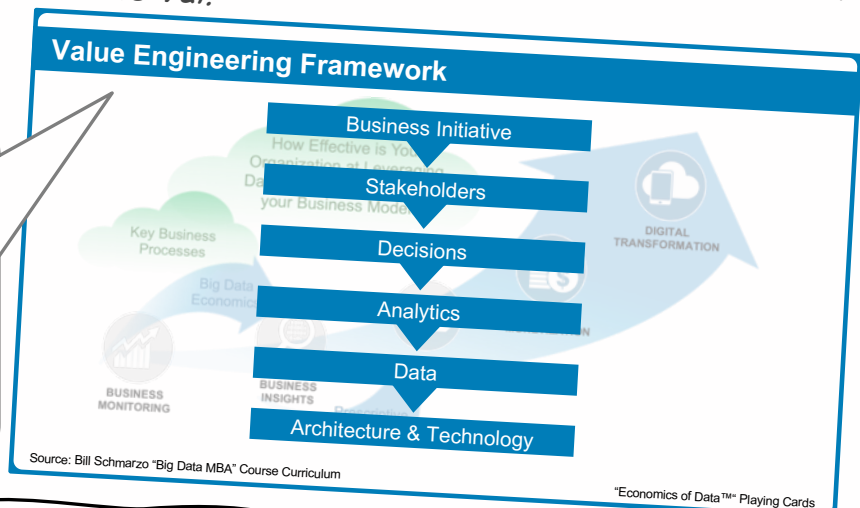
Value Engineering Framework

Business Initiative

How Effective is Your Organization at Leveraging Data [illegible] your Business Model

Stakeholders

Key Business Processes

Decisions

DIGITAL TRANSFORMATION

Big Data Economic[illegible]

Analytics

Data

BUSINESS MONITORING

BUSINESS INSIGHTS

Prescriptive

Architecture & Technology

Source: Bill Schmarzo "Big Data MBA" Course Curriculum

"Economics of Data™" Playing Cards